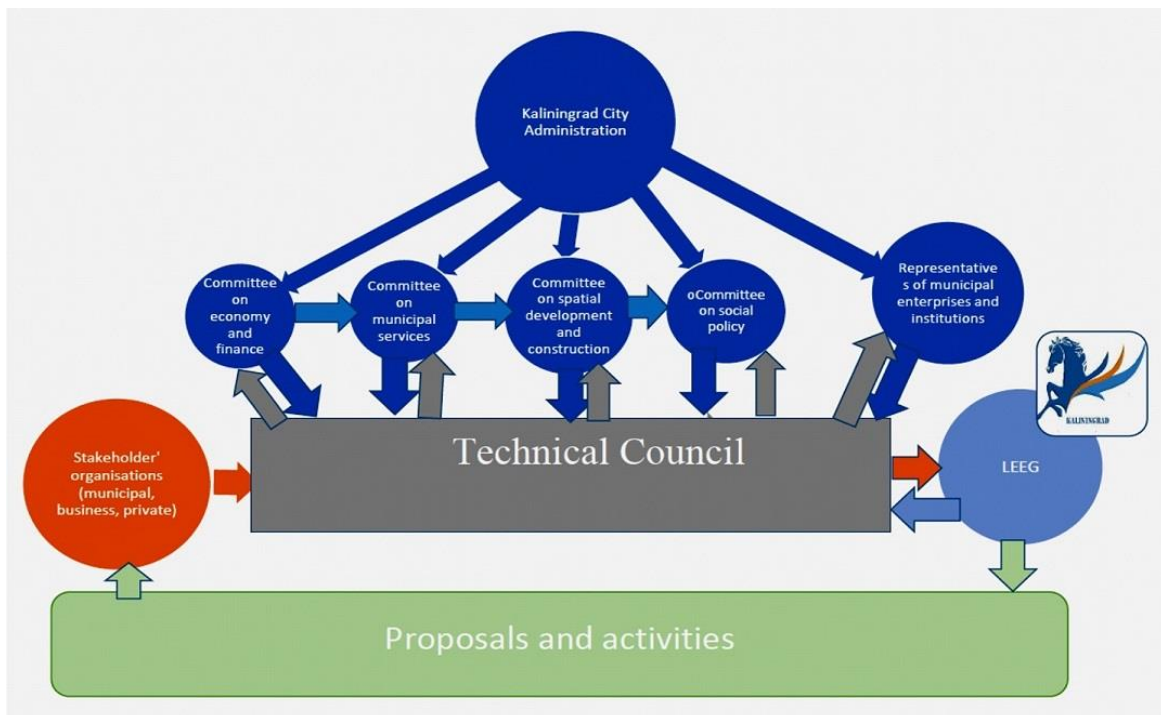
Kaliningrad City Administration

Committee on economy and finance

Committee on municipal services

Committee on spatial development and construction

oCommittee on social policy

Representatives of municipal enterprises and institutions

KALININGRAD

Stakeholder' organisations (municipal, business, private)

Technical Council

LEEG

Proposals and activities